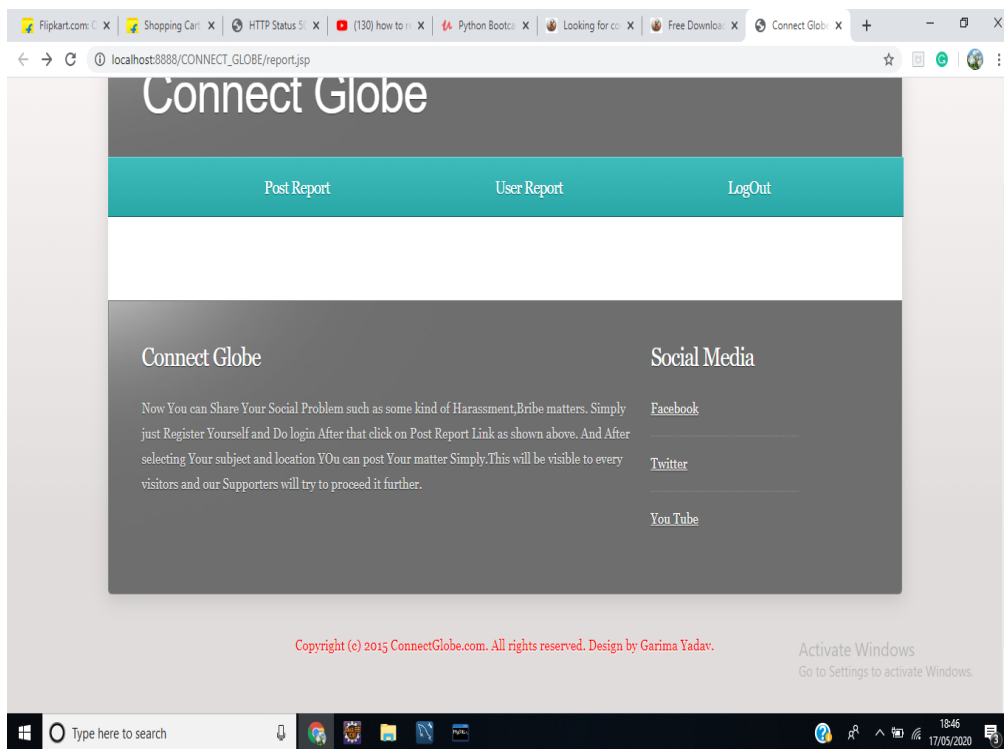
Flipkart.com: C | Shopping Cart | HTTP Status 50 | (130) how to r | Python Bootca | Looking for co | Free Downloa | Connect Glob

localhost:8888/CONNECT_GLOBE/report.jsp

Connect Globe

Post Report User Report LogOut

Connect Globe

Now You can Share Your Social Problem such as some kind of Harassment,Bribe matters. Simply just Register Yourself and Do login After that click on Post Report Link as shown above. And After selecting Your subject and location YOu can post Your matter Simply.This will be visible to every visitors and our Supporters will try to proceed it further.

Social Media

Facebook

Twitter

You Tube

Copyright (c) 2015 ConnectGlobe.com. All rights reserved. Design by Garima Yadav.

Activate Windows
Go to Settings to activate Windows.

Type here to search

18:46
17/05/2020